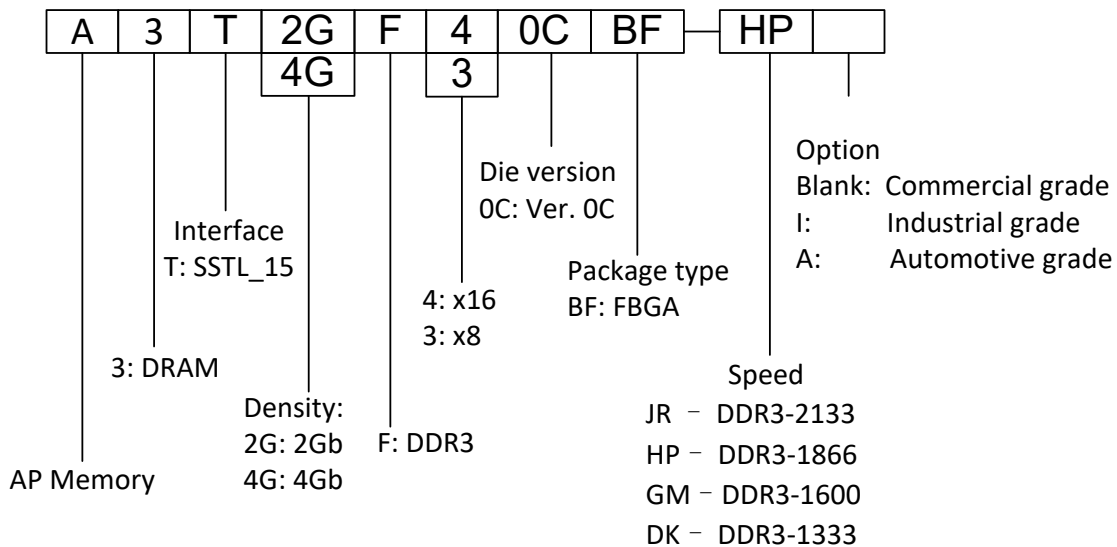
A 3 T 2G F 4 0C BF – HP

4G 3

Option
Blank: Commercial grade
I: Industrial grade
A: Automotive grade

Die version
0C: Ver. 0C

Interface
T: SSTL_15

Package type
BF: FBGA

4: x16
3: x8

3: DRAM

Speed
JR – DDR3-2133
HP – DDR3-1866
GM – DDR3-1600
DK – DDR3-1333

Density:
2G: 2Gb
4G: 4Gb

F: DDR3

AP Memory